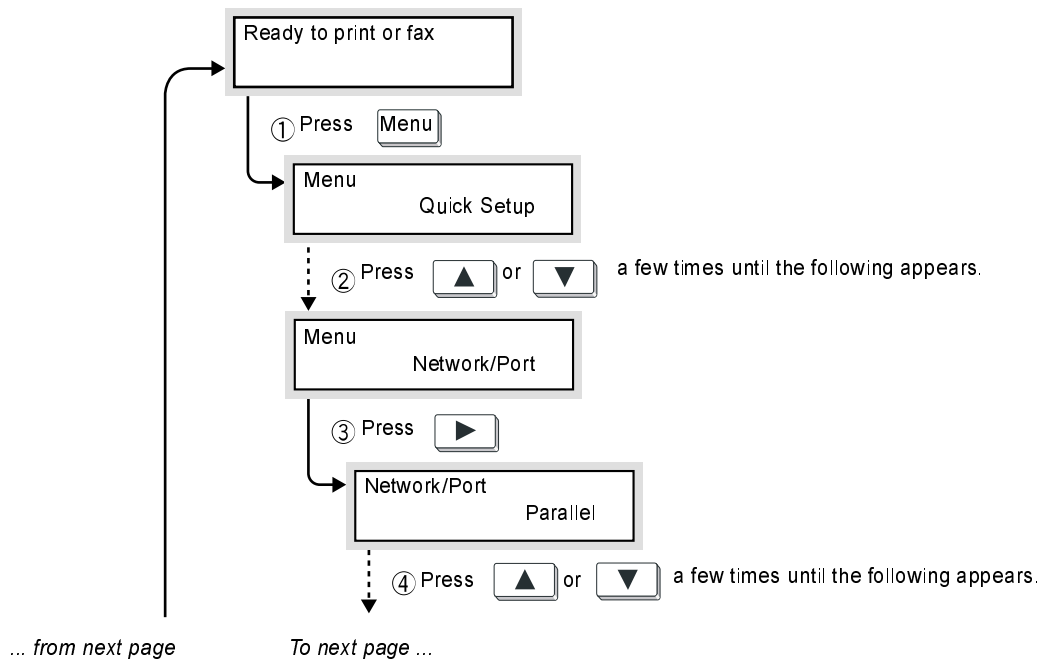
Ready to print or fax

① Press Menu

Menu
Quick Setup

② Press ▲ or ▼ a few times until the following appears.

Menu
Network/Port

③ Press ▶

Network/Port
Parallel

④ Press ▲ or ▼ a few times until the following appears.

... from next page

To next page ...